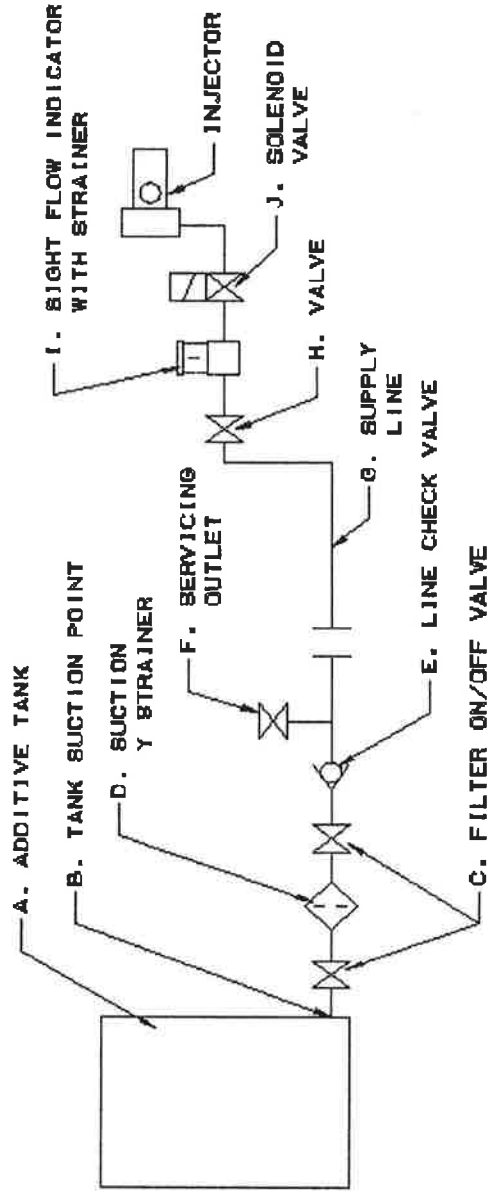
A. ADDITIVE TANK

B. TANK SUCTION POINT

C. FILTER ON/OFF VALVE

D. SUCTION Y STRAINER

E. LINE CHECK VALVE

F. SERVICING OUTLET

G. SUPPLY LINE

H. VALVE

I. SIGHT FLOW INDICATOR WITH STRAINER

J. SOLENOID VALVE

INJECTOR